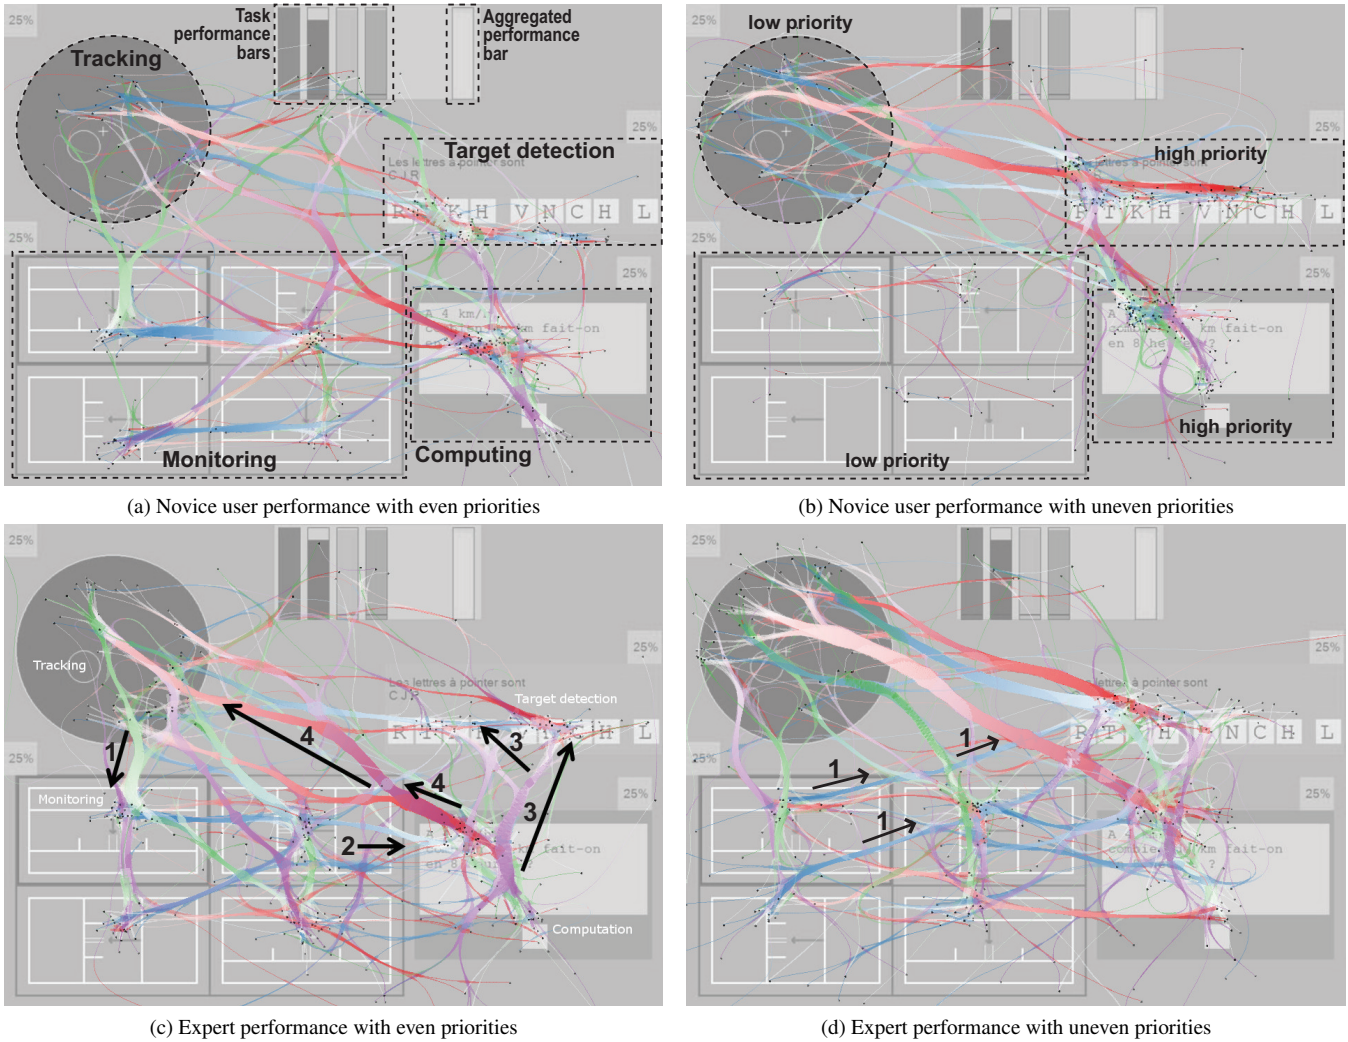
25%
Task performance bars
Aggregated performance bar
Tracking
25%
Target detection
Les lettres à pointer sont
C J R
R T K H V N C H L
25%
25%
A 4 km/ km fait-on en
Monitoring
Computing

(a) Novice user performance with even priorities

25%
low priority
25%
high priority
lettres à pointer sont
R T K H V N C H L
25%
25%
A comb km fait-on en 8 he ?
high priority
low priority

(b) Novice user performance with uneven priorities

25%
Tracking
25%
Les lettres à pointer sont
C J P
Target detection
R T H L
4
3
4
1
25%
Monitoring
25%
2
3
fait-on
en 8
Computation

(c) Expert performance with even priorities

25%
25%
lettres à pointer sont
R T H N C H L
1
1
25%
1
25%
A
combie km fait-on
?

(d) Expert performance with uneven priorities